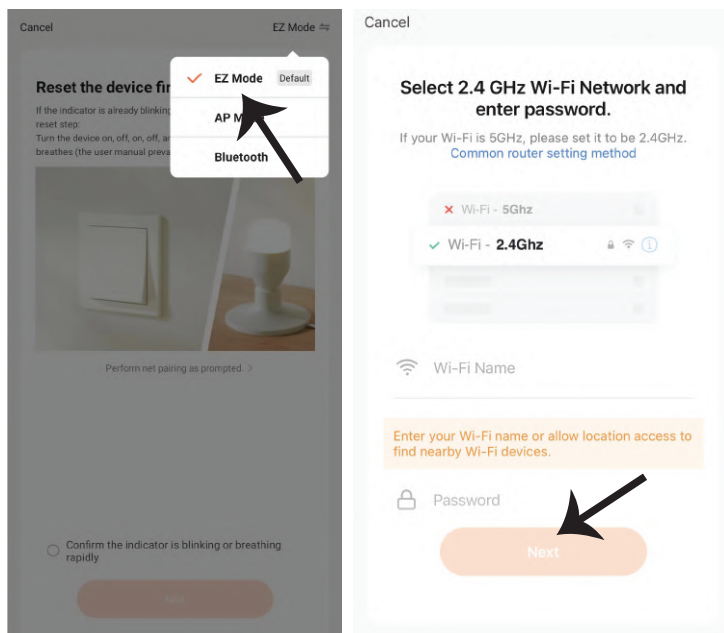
Cancel

EZ Mode

Reset the device fir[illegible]

If the indicator is already blinking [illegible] reset step:

Turn the device on, off, on, off, an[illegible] breathes (the user manual preva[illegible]

EZ Mode Default

AP M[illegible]

Bluetooth

Perform net pairing as prompted. >

Confirm the indicator is blinking or breathing rapidly

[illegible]

Cancel

Select 2.4 GHz Wi-Fi Network and enter password.

If your Wi-Fi is 5GHz, please set it to be 2.4GHz.

Common router setting method

Wi-Fi - 5Ghz

Wi-Fi - 2.4Ghz

Wi-Fi Name

Enter your Wi-Fi name or allow location access to find nearby Wi-Fi devices.

Password

Next